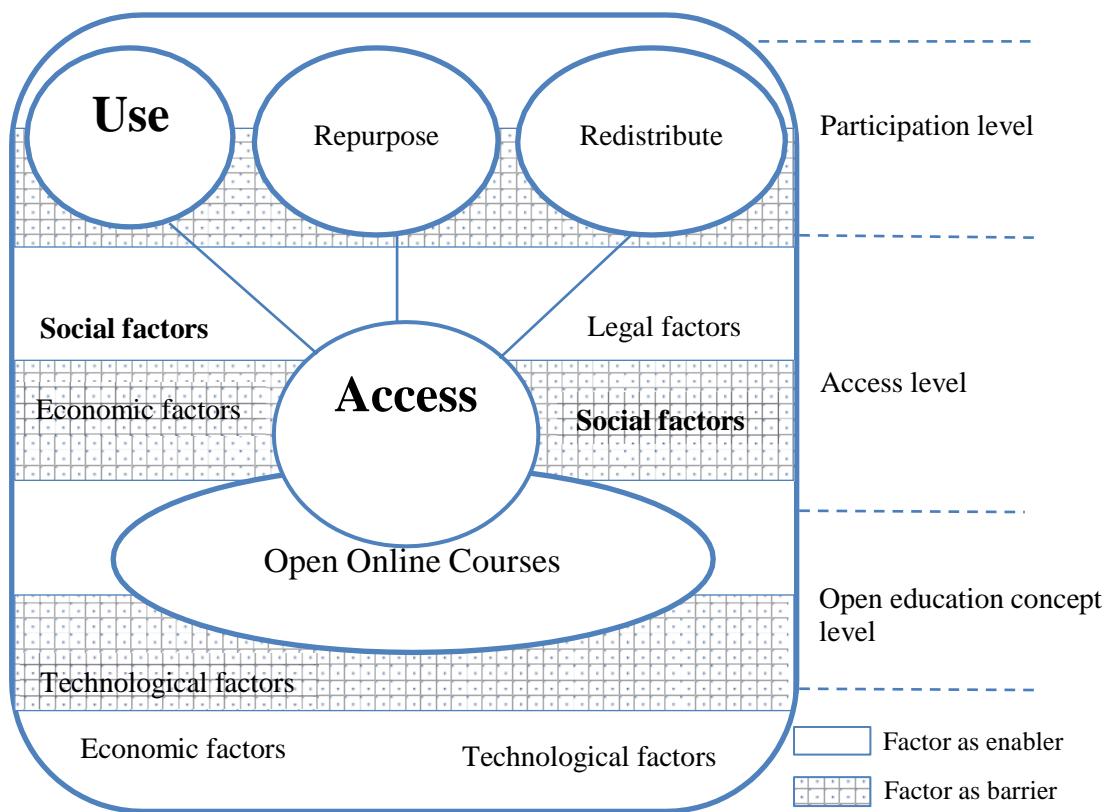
Use

Repurpose

Redistribute

Participation level

Social factors

Legal factors

Access

Access level

Economic factors

Social factors

Open Online Courses

Open education concept level

Technological factors

Economic factors

Technological factors

Factor as enabler

Factor as barrier